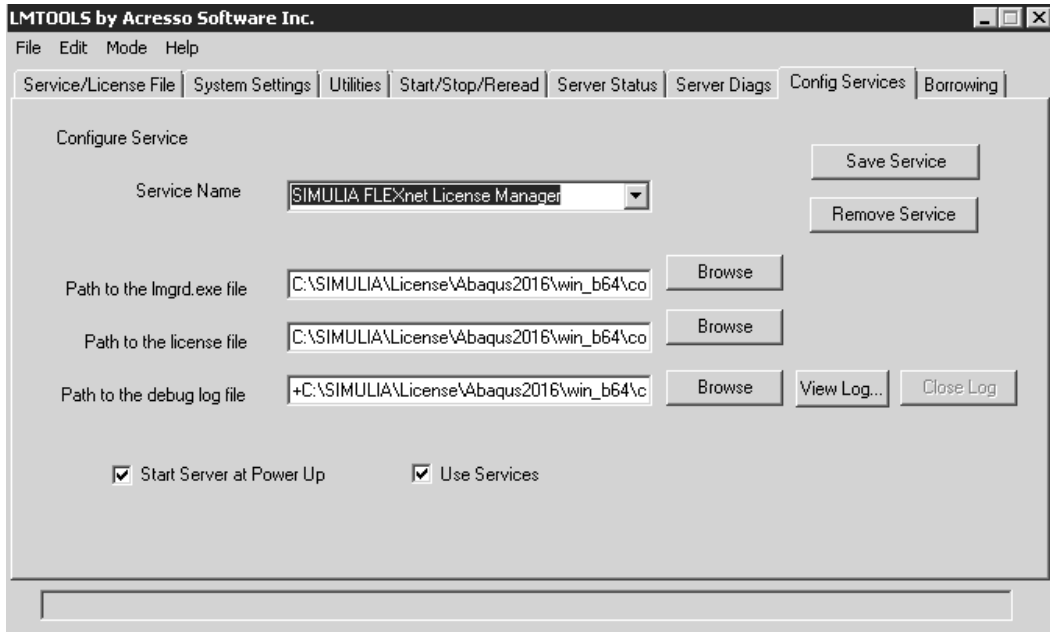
LMTOOLS by Acresso Software Inc.

File Edit Mode Help

Service/License File | System Settings | Utilities | Start/Stop/Reread | Server Status | Server Diags | Config Services | Borrowing

Configure Service

Save Service

Service Name SIMULIA FLEXnet License Manager

Remove Service

Path to the lmgrd.exe file C:\SIMULIA\License\Abaqus2016\win_b64\co Browse

Path to the license file C:\SIMULIA\License\Abaqus2016\win_b64\co Browse

Path to the debug log file +C:\SIMULIA\License\Abaqus2016\win_b64\c Browse View Log... Close Log

Start Server at Power Up

Use Services